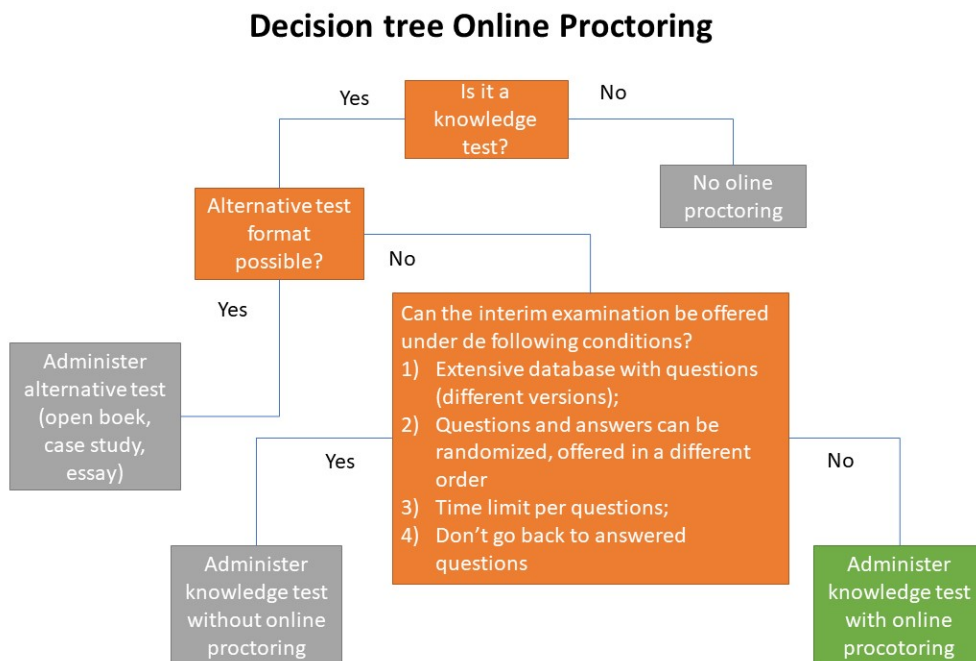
Decision tree Online Proctoring

Yes

Is it a knowledge test?

No

No oline proctoring

Alternative test format possible?

No

Yes

Administer alternative test (open boek, case study, essay)

Can the interim examination be offered under de following conditions?
1) Extensive database with questions (different versions);
2) Questions and answers can be randomized, offered in a different order
3) Time limit per questions;
4) Don't go back to answered questions

Yes

No

Administer knowledge test without online proctoring

Administer knowledge test with online procotoring